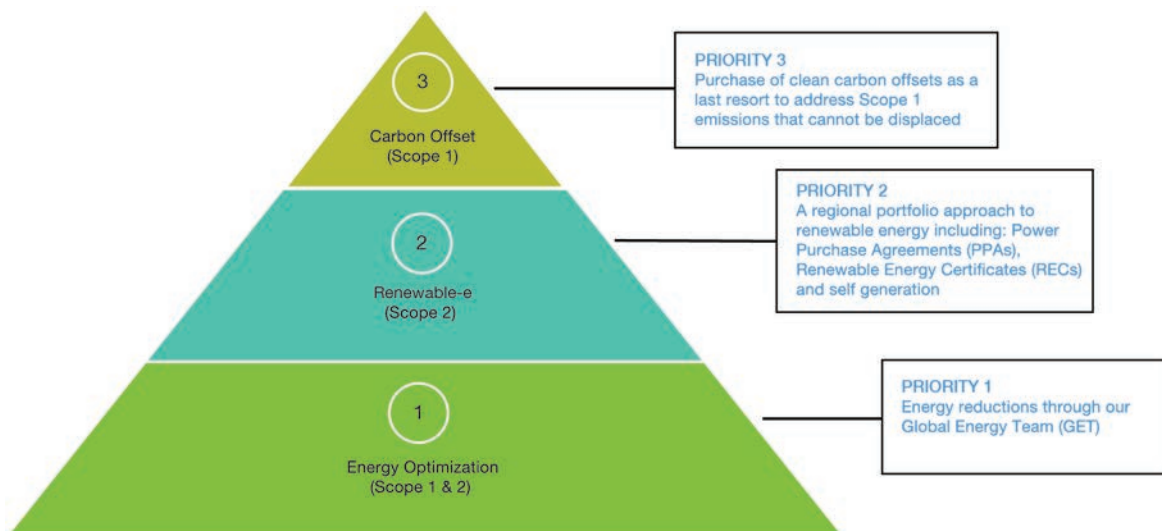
3

Carbon Offset
(Scope 1)

PRIORITY 3
Purchase of clean carbon offsets as a last resort to address Scope 1 emissions that cannot be displaced

2

Renewable-e
(Scope 2)

PRIORITY 2
A regional portfolio approach to renewable energy including: Power Purchase Agreements (PPAs), Renewable Energy Certificates (RECs) and self generation

1

Energy Optimization
(Scope 1 & 2)

PRIORITY 1
Energy reductions through our Global Energy Team (GET)